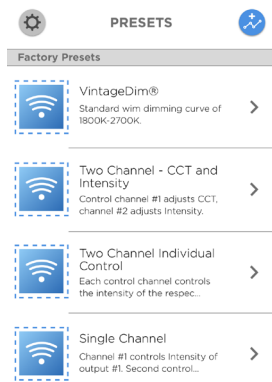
PRESETS

Factory Presets

VintageDim®
Standard wim dimming curve of 1800K-2700K.

Two Channel - CCT and Intensity
Control channel #1 adjusts CCT, channel #2 adjusts Intensity.

Two Channel Individual Control
Each control channel controls the intensity of the respec...

Single Channel
Channel #1 controls Intensity of output #1. Second control...